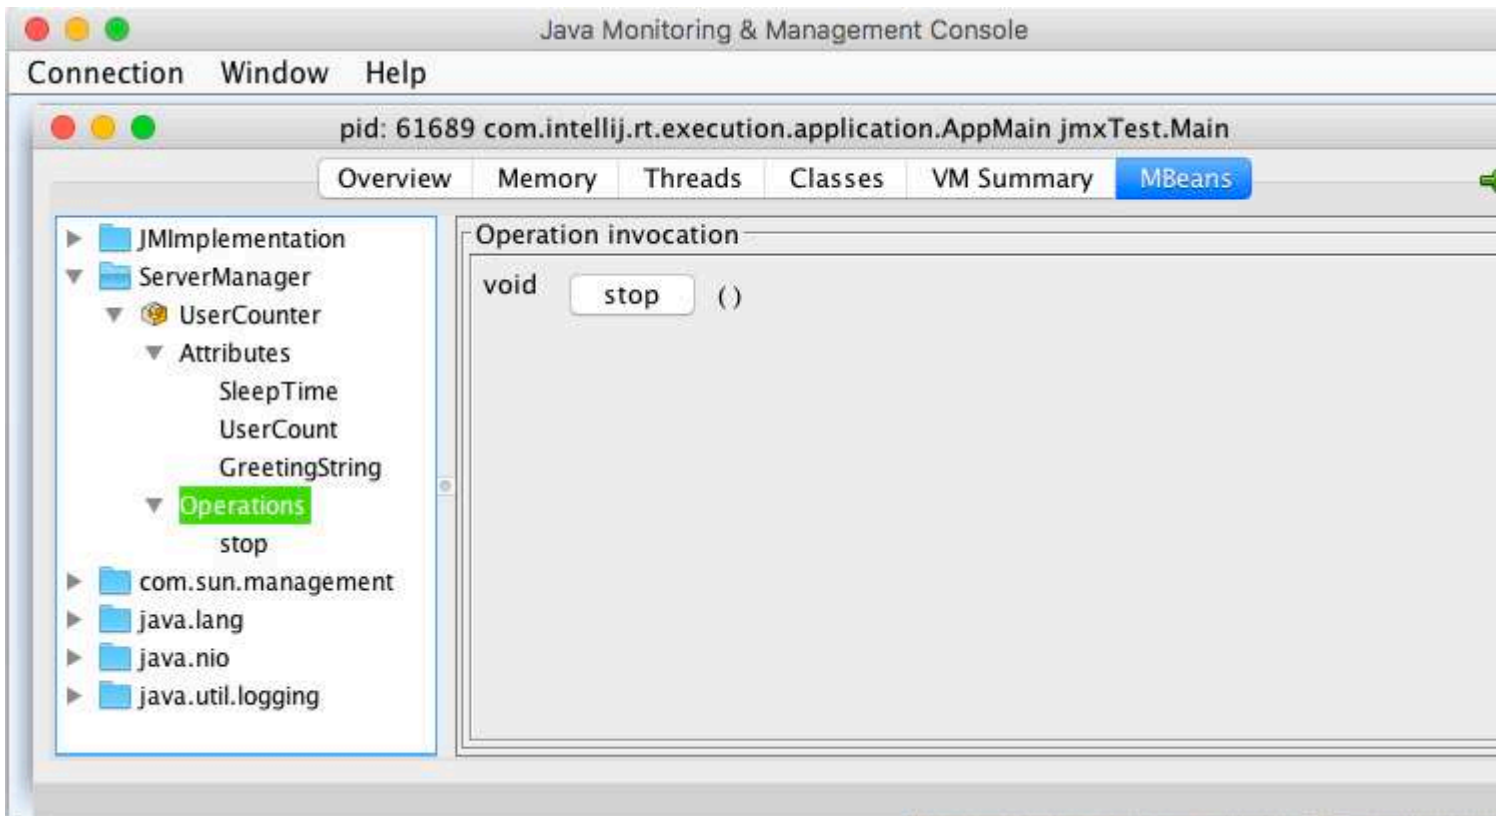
Java Monitoring & Management Console

Connection Window Help

pid: 61689 com.intellij.rt.execution.application.AppMain jmxTest.Main

Overview Memory Threads Classes VM Summary MBeans

JMImplementation
ServerManager
UserCounter
Attributes
SleepTime
UserCount
GreetingString
Operations
stop
com.sun.management
java.lang
java.nio
java.util.logging

Operation invocation

void stop ()